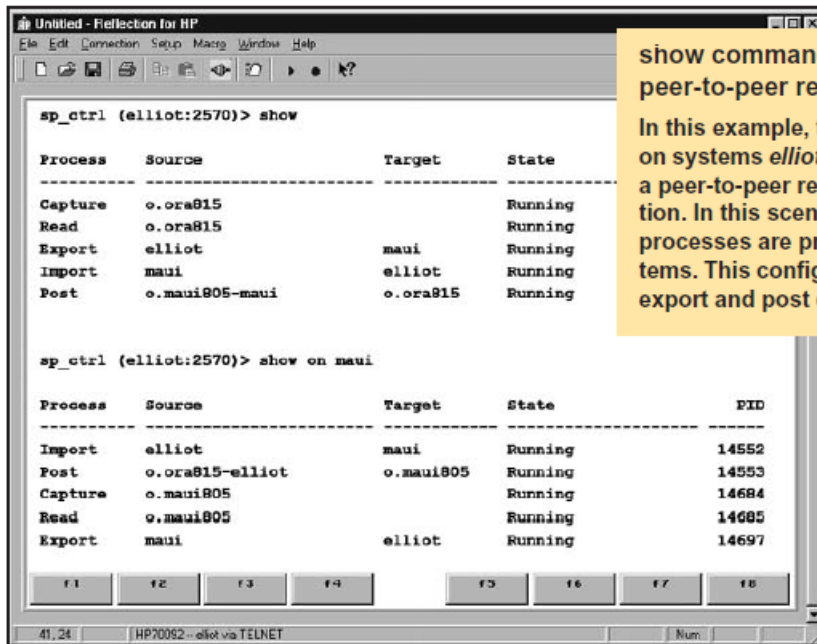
Untitled - Reflection for HP

File Edit Connection Setup Macro Window Help

sp_ctrl (elliot:2570)> show

| Process | Source | Target | State |
|---|---|---|---|
| ---------- | ------------------------ | ------------ | ---------- |
| Capture | o.ora815 | | Running |
| Read | o.ora815 | | Running |
| Export | elliot | maui | Running |
| Import | maui | elliot | Running |
| Post | o.maui805-maui | o.ora815 | Running |

sp_ctrl (elliot:2570)> show on maui

| Process | Source | Target | State | PID |
|---|---|---|---|---|
| ---------- | ------------------------ | ------------ | -------------------- | ------ |
| Import | elliot | maui | Running | 14552 |
| Post | o.ora815-elliot | o.maui805 | Running | 14553 |
| Capture | o.maui805 | | Running | 14684 |
| Read | o.maui805 | | Running | 14685 |
| Export | maui | elliot | Running | 14697 |

f1 f2 f3 f4 f5 f6 f7 f8

41, 24 HP70092 -- elliot via TELNET Num

show comman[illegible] peer-to-peer re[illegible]

In this example, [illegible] on systems elliot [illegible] a peer-to-peer re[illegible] tion. In this scen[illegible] processes are pr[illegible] tems. This config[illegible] export and post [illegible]